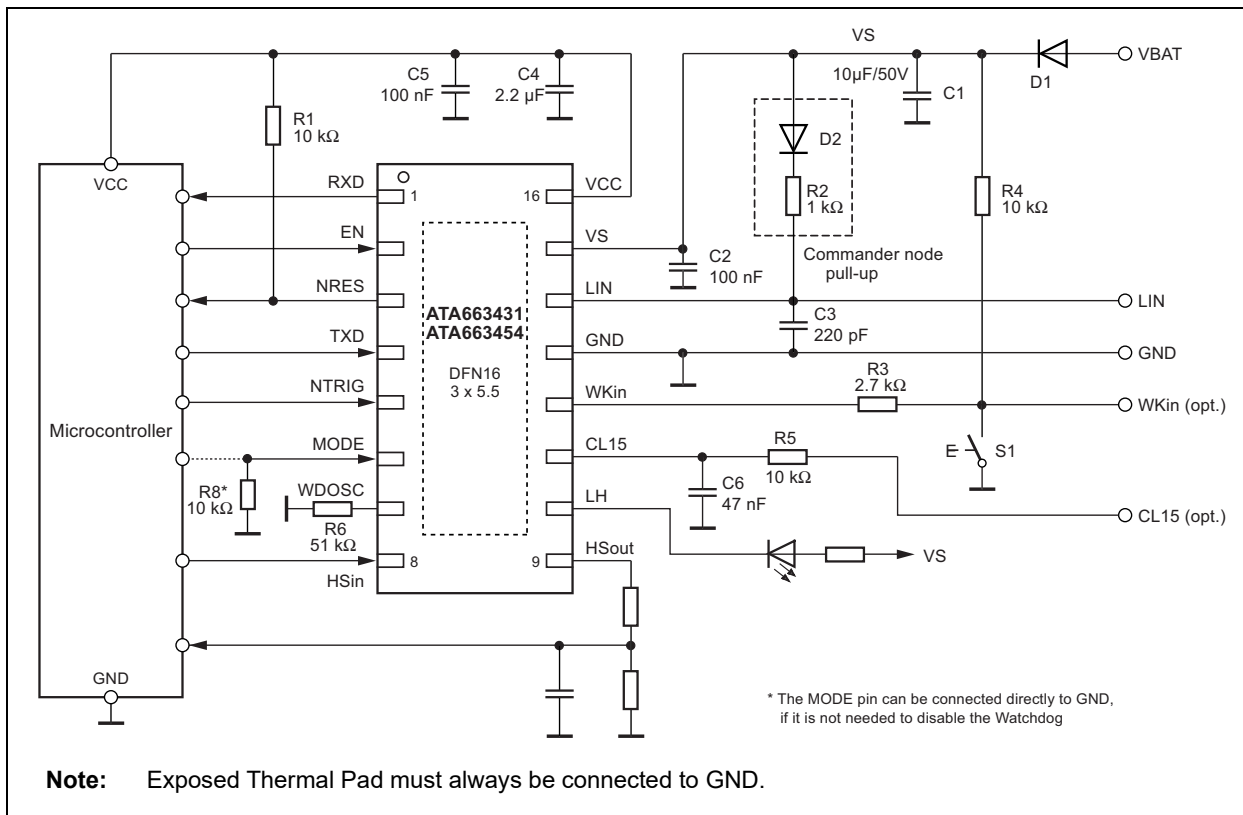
C5
100 nF

C4
2.2 µF

VS

10µF/50V

C1

D1

VBAT

R1
10 kΩ

D2

R2
1 kΩ

R4
10 kΩ

VCC

RXD

1

16

VCC

EN

VS

C2
100 nF

Commander node
pull-up

NRES

LIN

LIN

ATA663431
ATA663454

C3
220 pF

TXD

GND

GND

DFN16
3 x 5.5

NTRIG

WKin

R3
2.7 kΩ

WKin (opt.)

Microcontroller

MODE

CL15

R5
10 kΩ

E

S1

R8*
10 kΩ

WDOSC

LH

C6
47 nF

CL15 (opt.)

R6
51 kΩ

8

9

HSout

VS

HSin

GND

* The MODE pin can be connected directly to GND, if it is not needed to disable the Watchdog

**Note:** Exposed Thermal Pad must always be connected to GND.